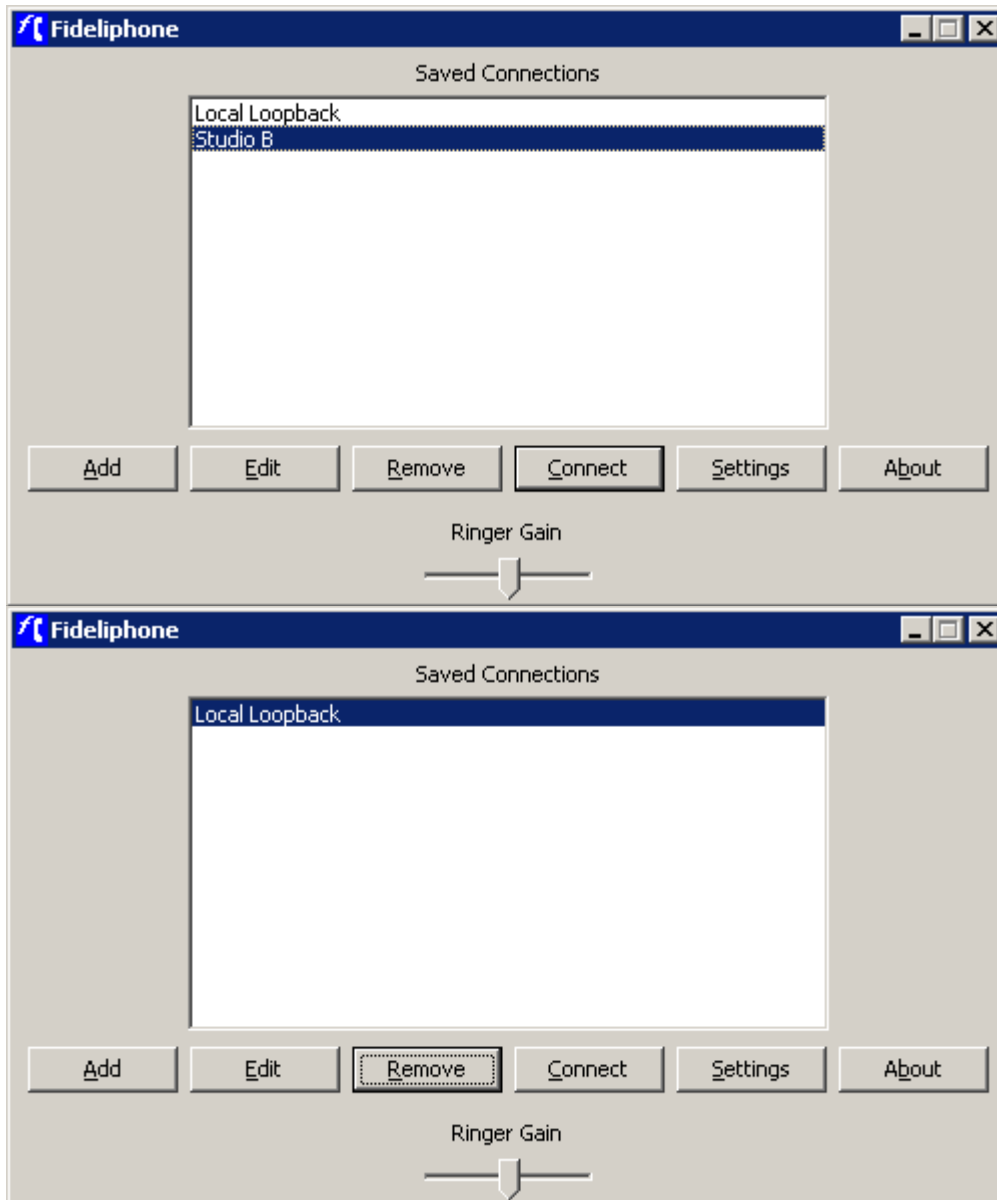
Fideliphone

Saved Connections

Local Loopback
Studio B

Add
Edit
Remove
Connect
Settings
About

Ringer Gain

Fideliphone

Saved Connections

Local Loopback

Add
Edit
Remove
Connect
Settings
About

Ringer Gain